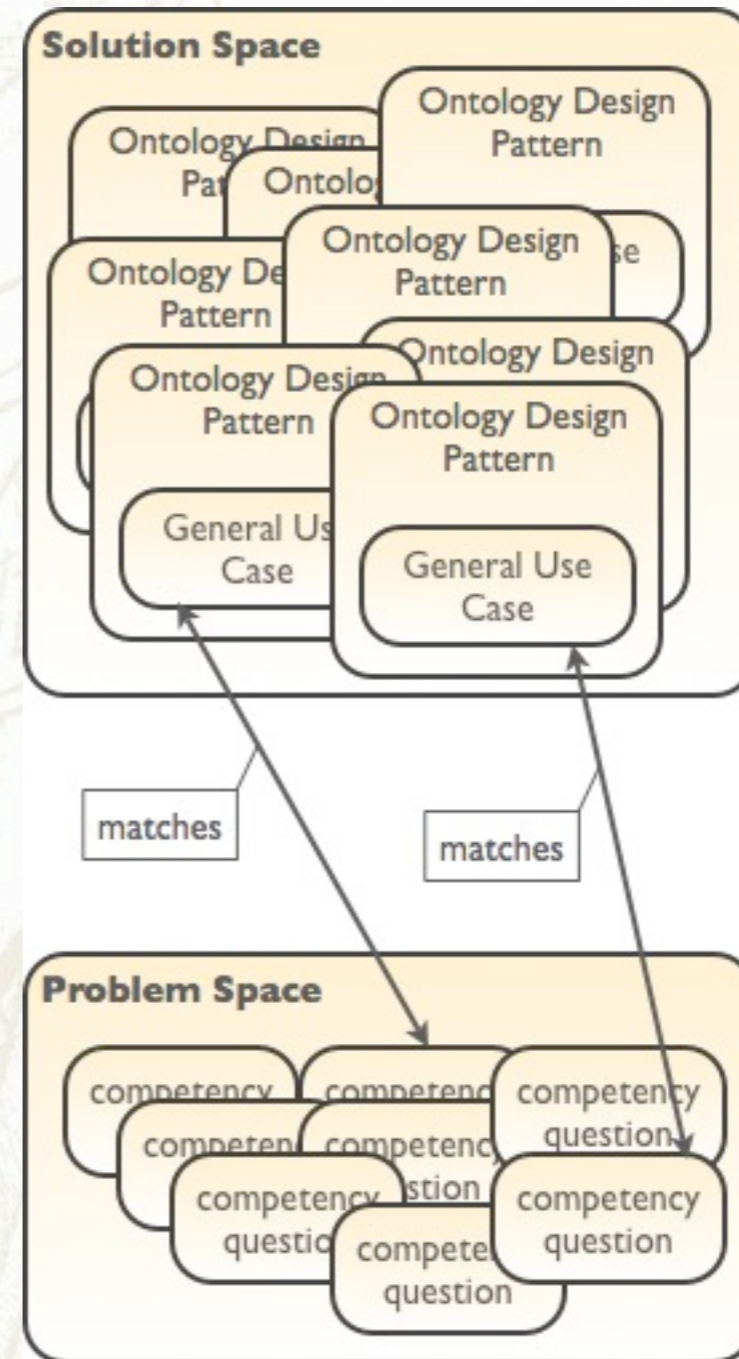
Solution Space

Ontology Design Pattern

Ontology Design Pat

Ontolo

Ontology Design Pattern

se

Ontology De Pattern

Ontology Design

Ontology Design Pattern

Ontology Design Pattern

General Us Case

General Use Case

matches

matches

Problem Space

competency

competenc

competency question

competen

competency

competency question

stion

competency question

compete question